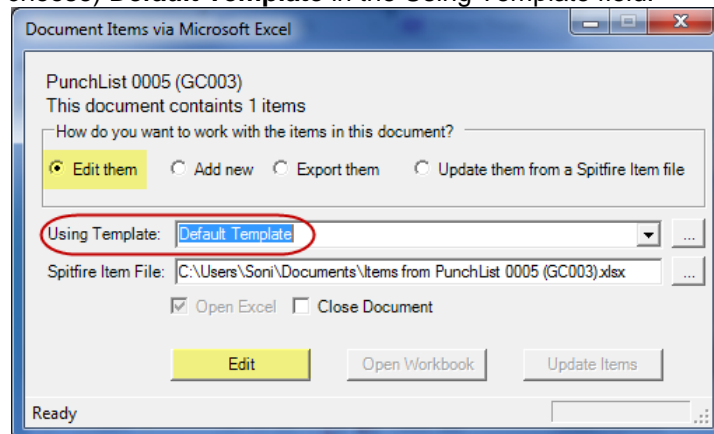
Document Items via Microsoft Excel

PunchList 0005 (GC003)
This document containts 1 items

How do you want to work with the items in this document?

Edit them
Add new
Export them
Update them from a Spitfire Item file

Using Template: Default Template
...

Spitfire Item File: C:\Users\Soni\Documents\Items from PunchList 0005 (GC003).xlsx
...

Open Excel
Close Document

Edit
Open Workbook
Update Items

Ready